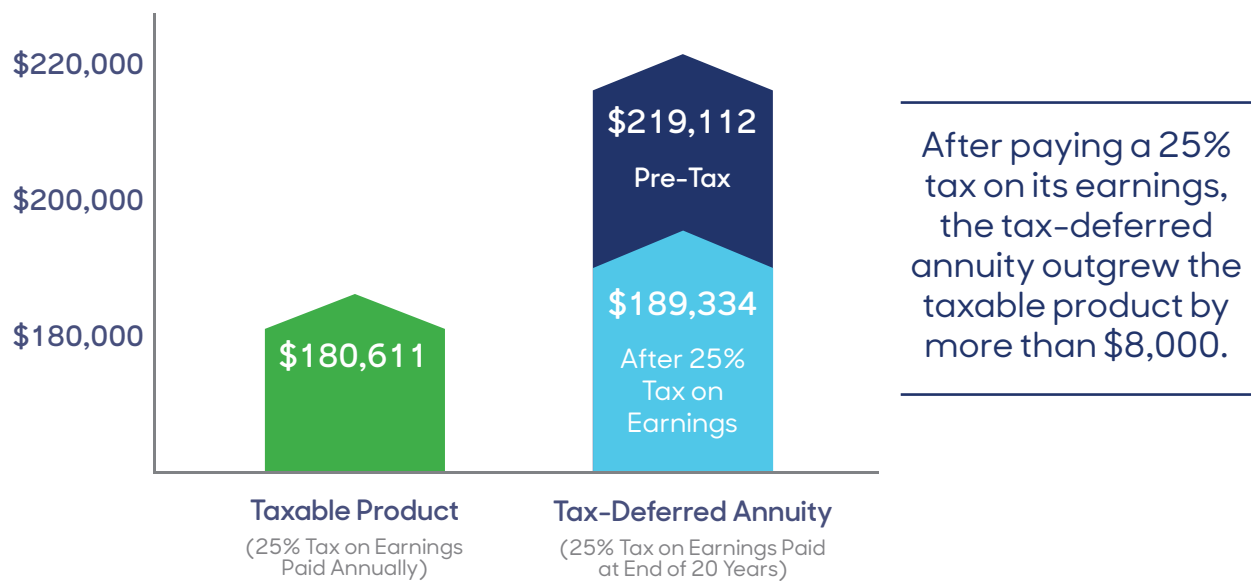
$220,000

$200,000

$180,000

$180,611

$219,112

Pre-Tax

$189,334

After 25% Tax on Earnings

Taxable Product
(25% Tax on Earnings Paid Annually)

Tax-Deferred Annuity
(25% Tax on Earnings Paid at End of 20 Years)

After paying a 25% tax on its earnings, the tax-deferred annuity outgrew the taxable product by more than $8,000.